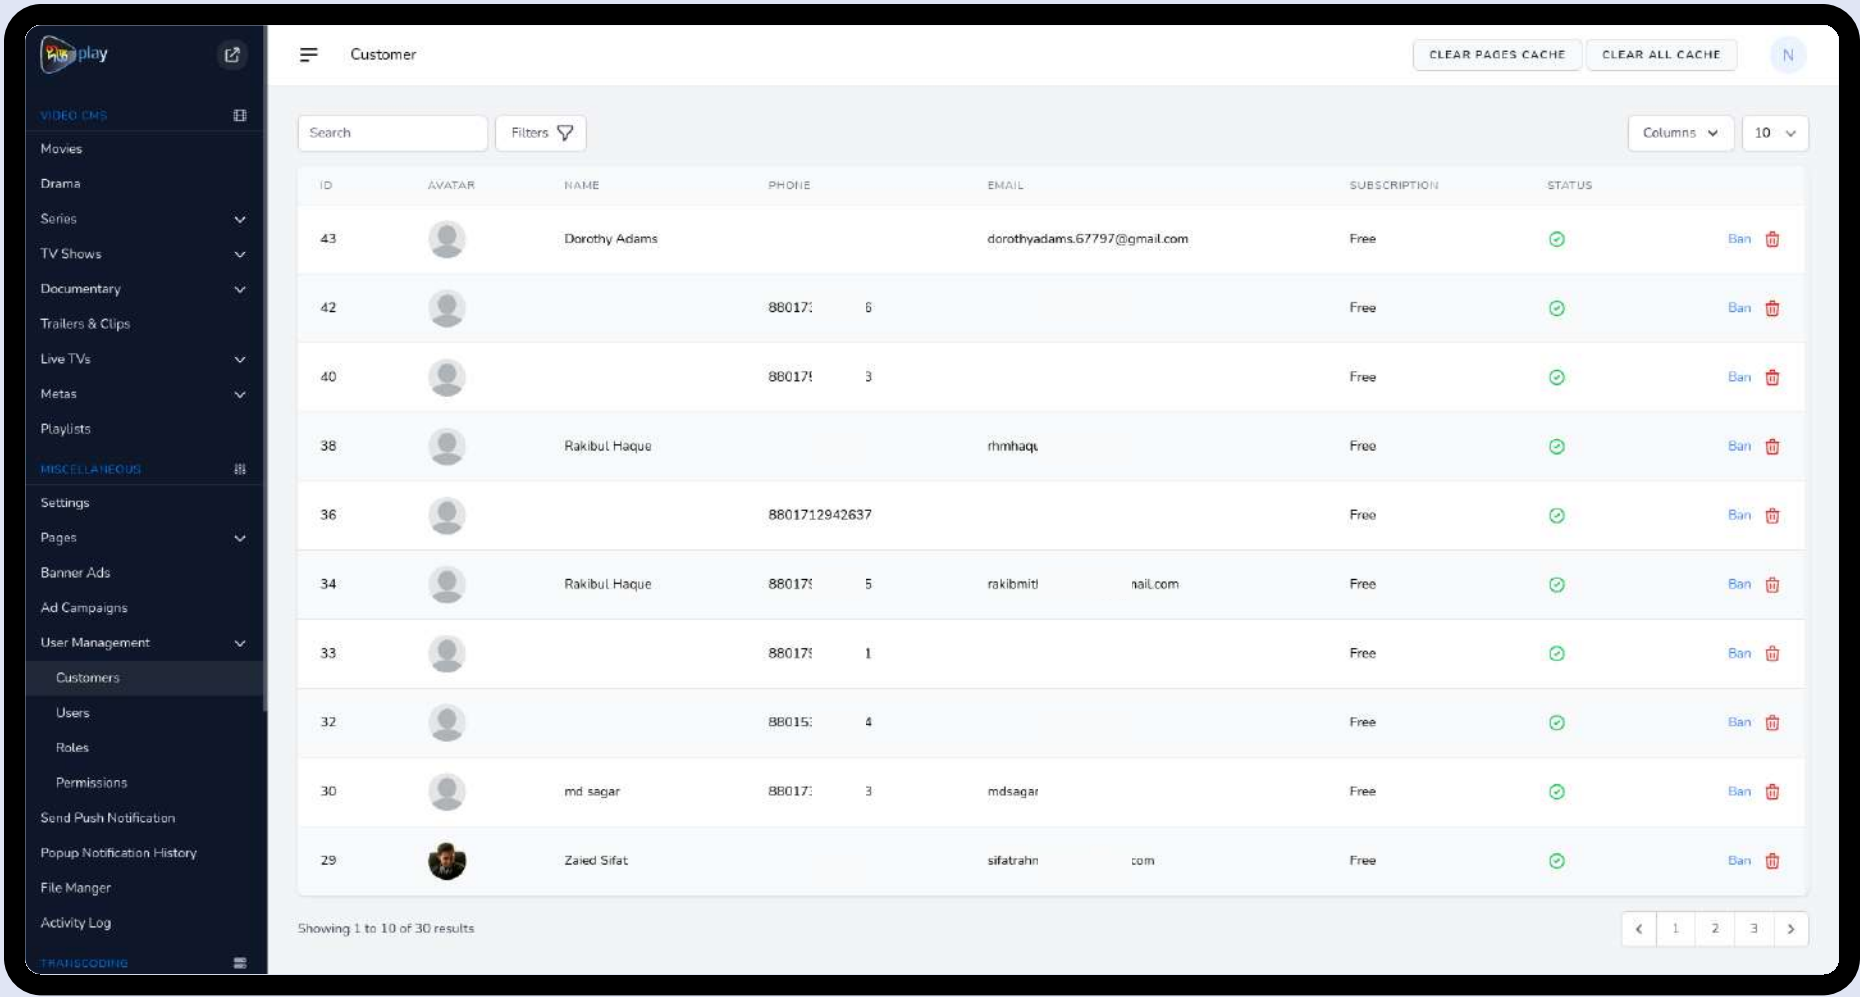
play

VIDEO CMS
Movies
Drama
Series
TV Shows
Documentary
Trailers & Clips
Live TVs
Metas
Playlists
MISCELLANEOUS
Settings
Pages
Banner Ads
Ad Campaigns
User Management
Customers
Users
Roles
Permissions
Send Push Notification
Popup Notification History
File Manger
Activity Log
TRANSCODING

Customer

CLEAR PAGES CACHE
CLEAR ALL CACHE
N

Search
Filters
Columns
10

| ID | AVATAR | NAME | PHONE | EMAIL | SUBSCRIPTION | STATUS | |
|---|---|---|---|---|---|---|---|
| 43 | | Dorothy Adams | | dorothyadams.67797@gmail.com | Free | | Ban |
| 42 | | | 88017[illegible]6 | | Free | | Ban |
| 40 | | | 88017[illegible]3 | | Free | | Ban |
| 38 | | Rakibul Haque | | rhmhaq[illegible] | Free | | Ban |
| 36 | | | 8801712942637 | | Free | | Ban |
| 34 | | Rakibul Haque | 88017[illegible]5 | rakibmit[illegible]ail.com | Free | | Ban |
| 33 | | | 88017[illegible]1 | | Free | | Ban |
| 32 | | | 88015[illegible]4 | | Free | | Ban |
| 30 | | md sagar | 88017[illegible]3 | mdsagar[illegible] | Free | | Ban |
| 29 | | Zaied Sifat | | sifatrahn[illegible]com | Free | | Ban |

Showing 1 to 10 of 30 results

1 2 3